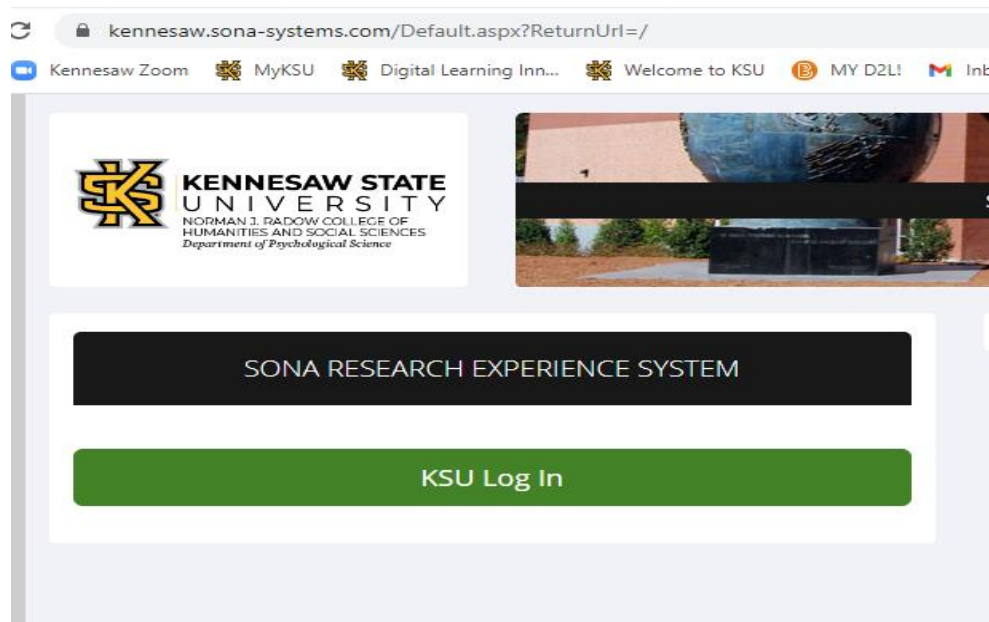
kennesaw.sona-systems.com/Default.aspx?ReturnUrl=/

Kennesaw Zoom MyKSU Digital Learning Inn... Welcome to KSU MY D2L! Inb

KS KENNESAW STATE UNIVERSITY
NORMAN J. RADOW COLLEGE OF HUMANITIES AND SOCIAL SCIENCES
Department of Psychological Science

SONA RESEARCH EXPERIENCE SYSTEM

KSU Log In